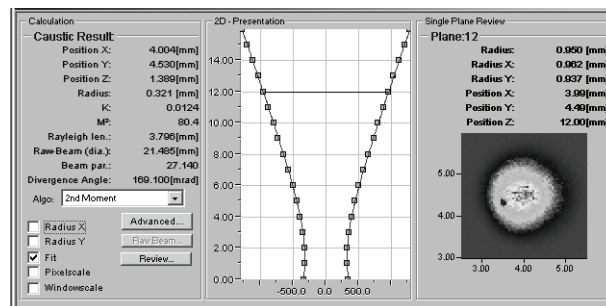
Calculation
Caustic Result:
Position X: 4.004[mm]
Position Y: 4.530[mm]
Position Z: 1.389[mm]
Radius: 0.321 [mm]
K: 0.0124
M²: 80.4
Rayleigh len.: 3.796[mm]
Raw-Beam (dia.): 21.485[mm]
Beam par.: 27.140
Divergence Angle: 169.100[mrad]
Algo: 2nd Moment
Advanced...
Radius X
Raw Beam...
Radius Y
Fit
Review...
Pixelscale
Windowscale

2D - Presentation
14.00
12.00
10.00
8.00
6.00
4.00
2.00
0.00
-500.0
0.0
500.0

Single Plane Review
Plane:12
Radius: 0.950 [mm
Radius X: 0.962 [mm
Radius Y: 0.937 [mm
Position X: 3.99[mm
Position Y: 4.49[mm
Position Z: 12.00[mm
5.00
4.00
3.00
3.00
4.00
5.00